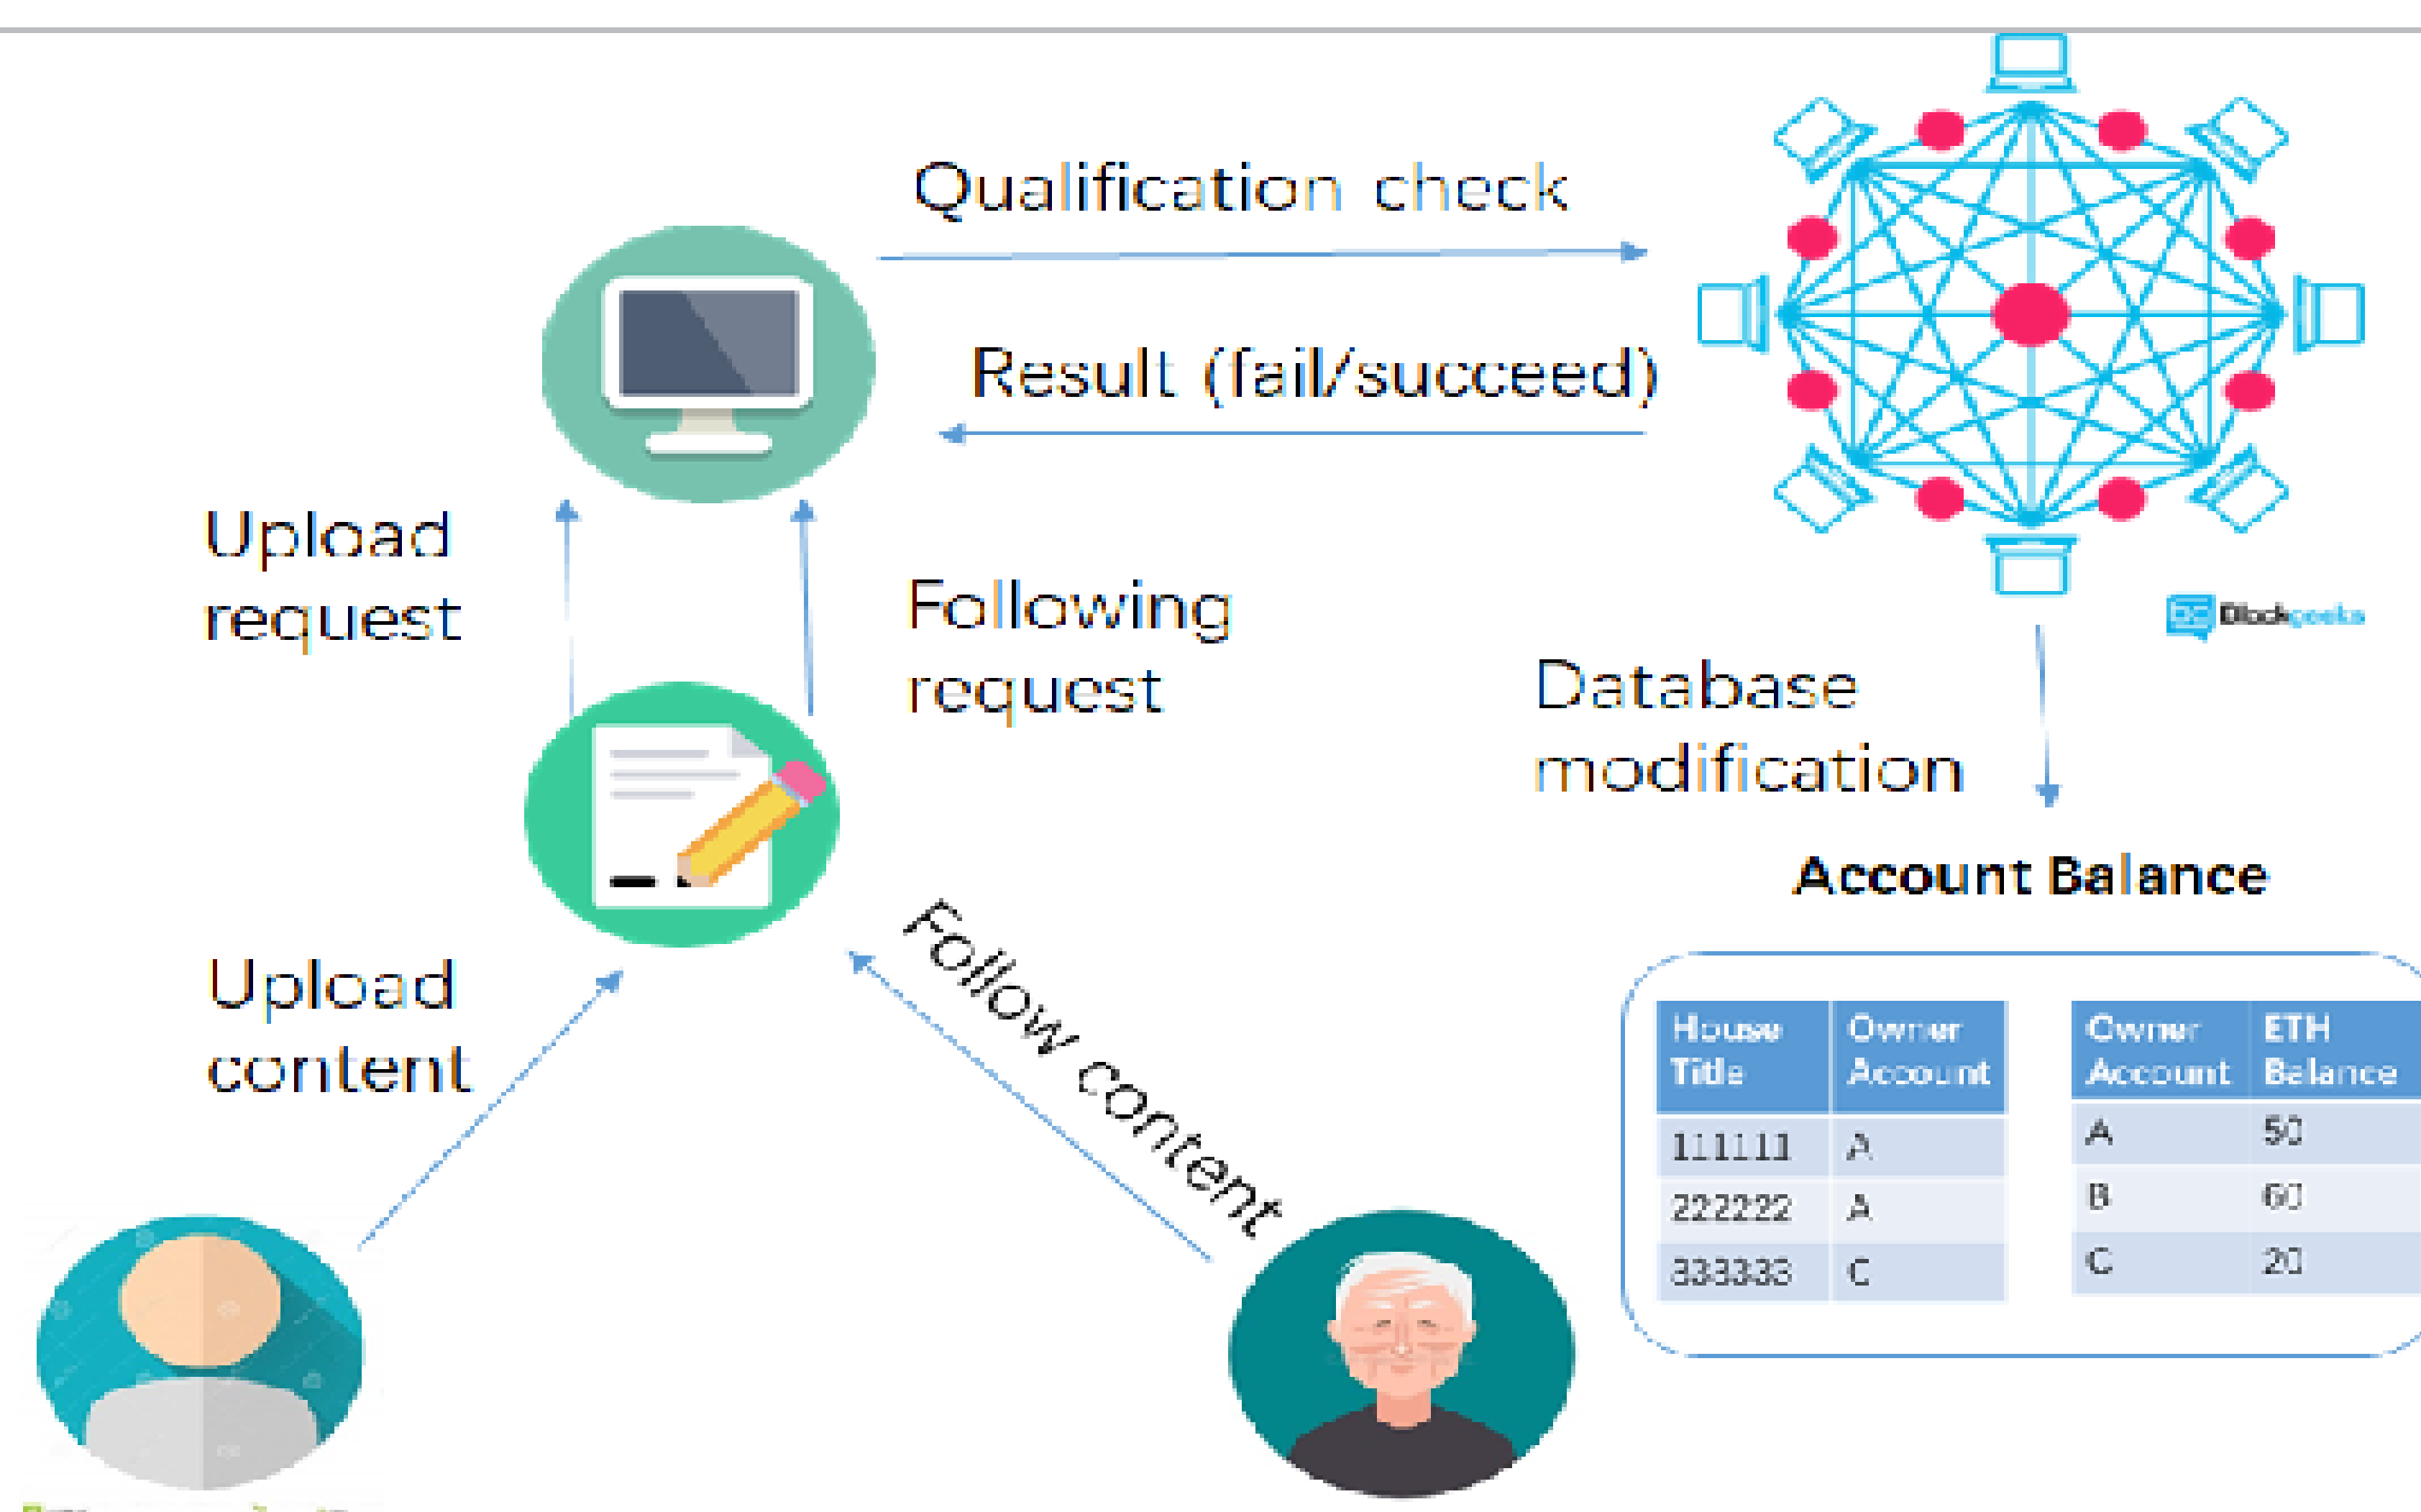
Qualification check

Result (fail/succeed)

Upload request

Following request

Blockgeeks

Database modification

Account Balance

Upload content

Follow content

| House Title | Owner Account |
|---|---|
| 111111 | A |
| 222222 | A |
| 333333 | C |

| Owner Account | ETH Balance |
|---|---|
| A | 50 |
| B | 60 |
| C | 20 |